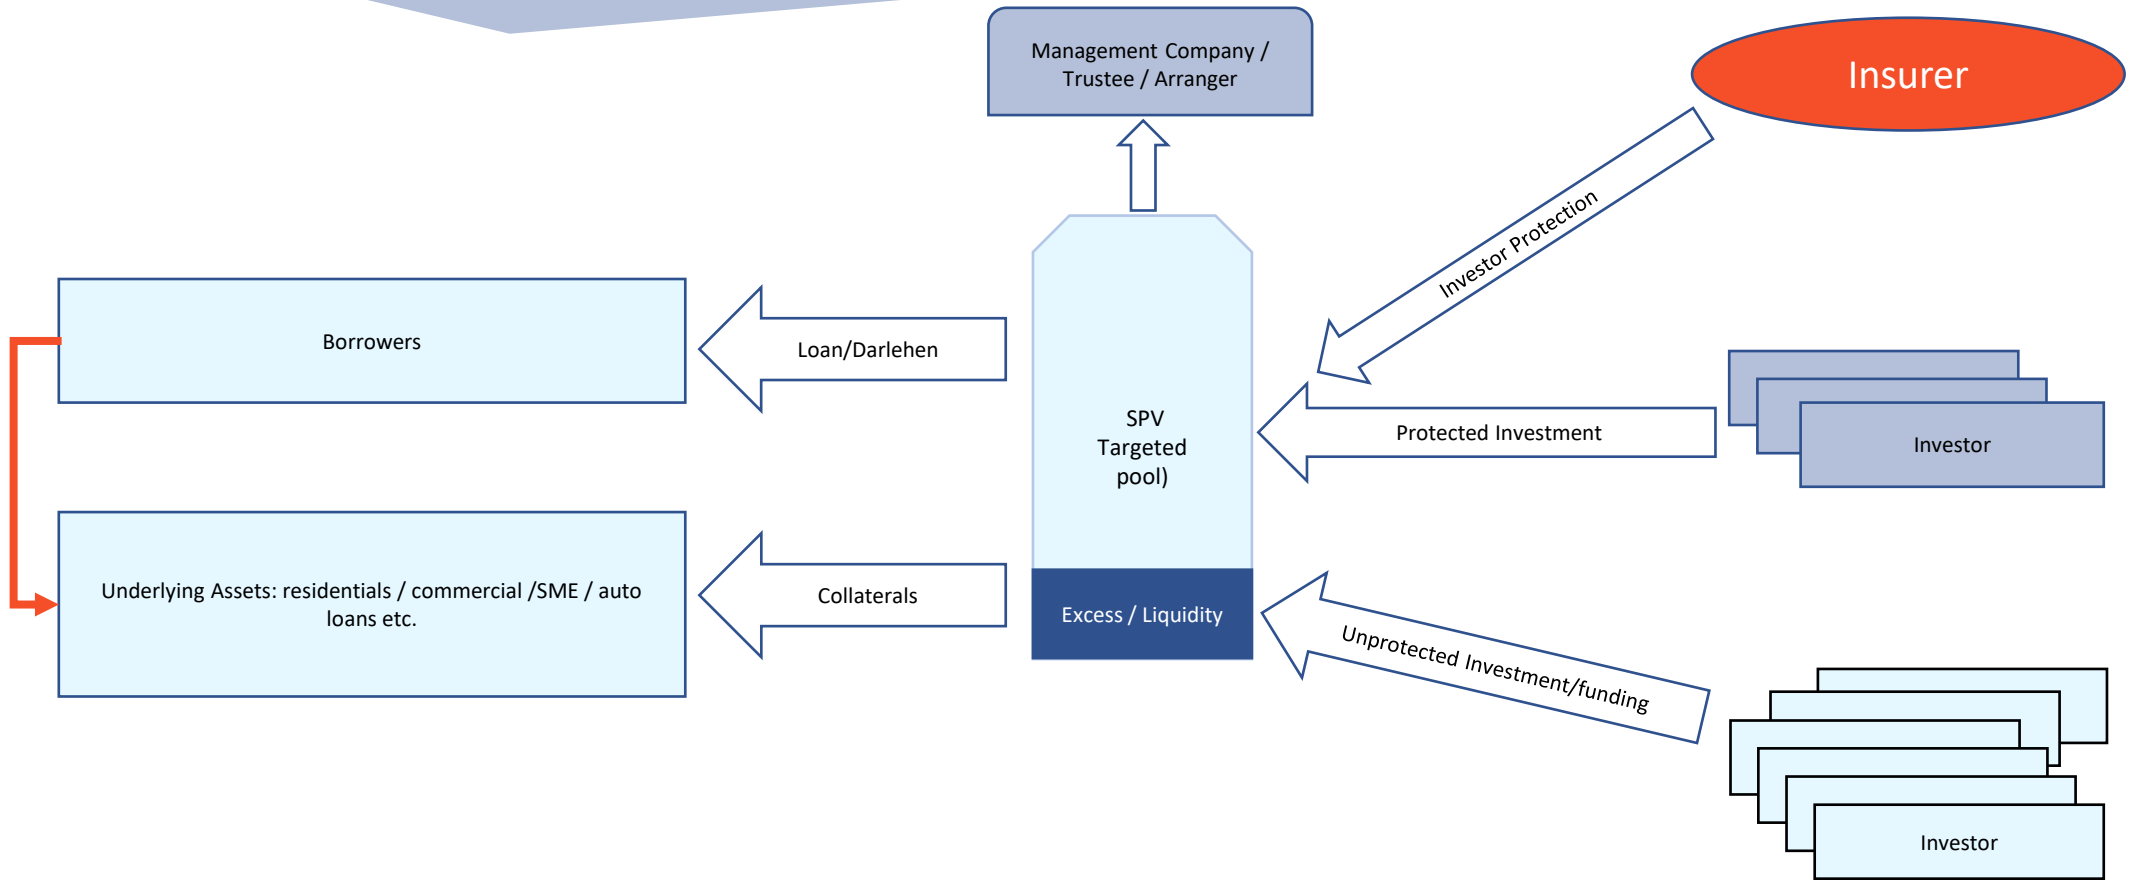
Management Company / Trustee / Arranger

Insurer

Investor Protection

Borrowers

Loan/Darlehen

SPV Targeted pool)

Protected Investment

Investor

Underlying Assets: residentials / commercial /SME / auto loans etc.

Collaterals

Excess / Liquidity

Unprotected Investment/funding

Investor